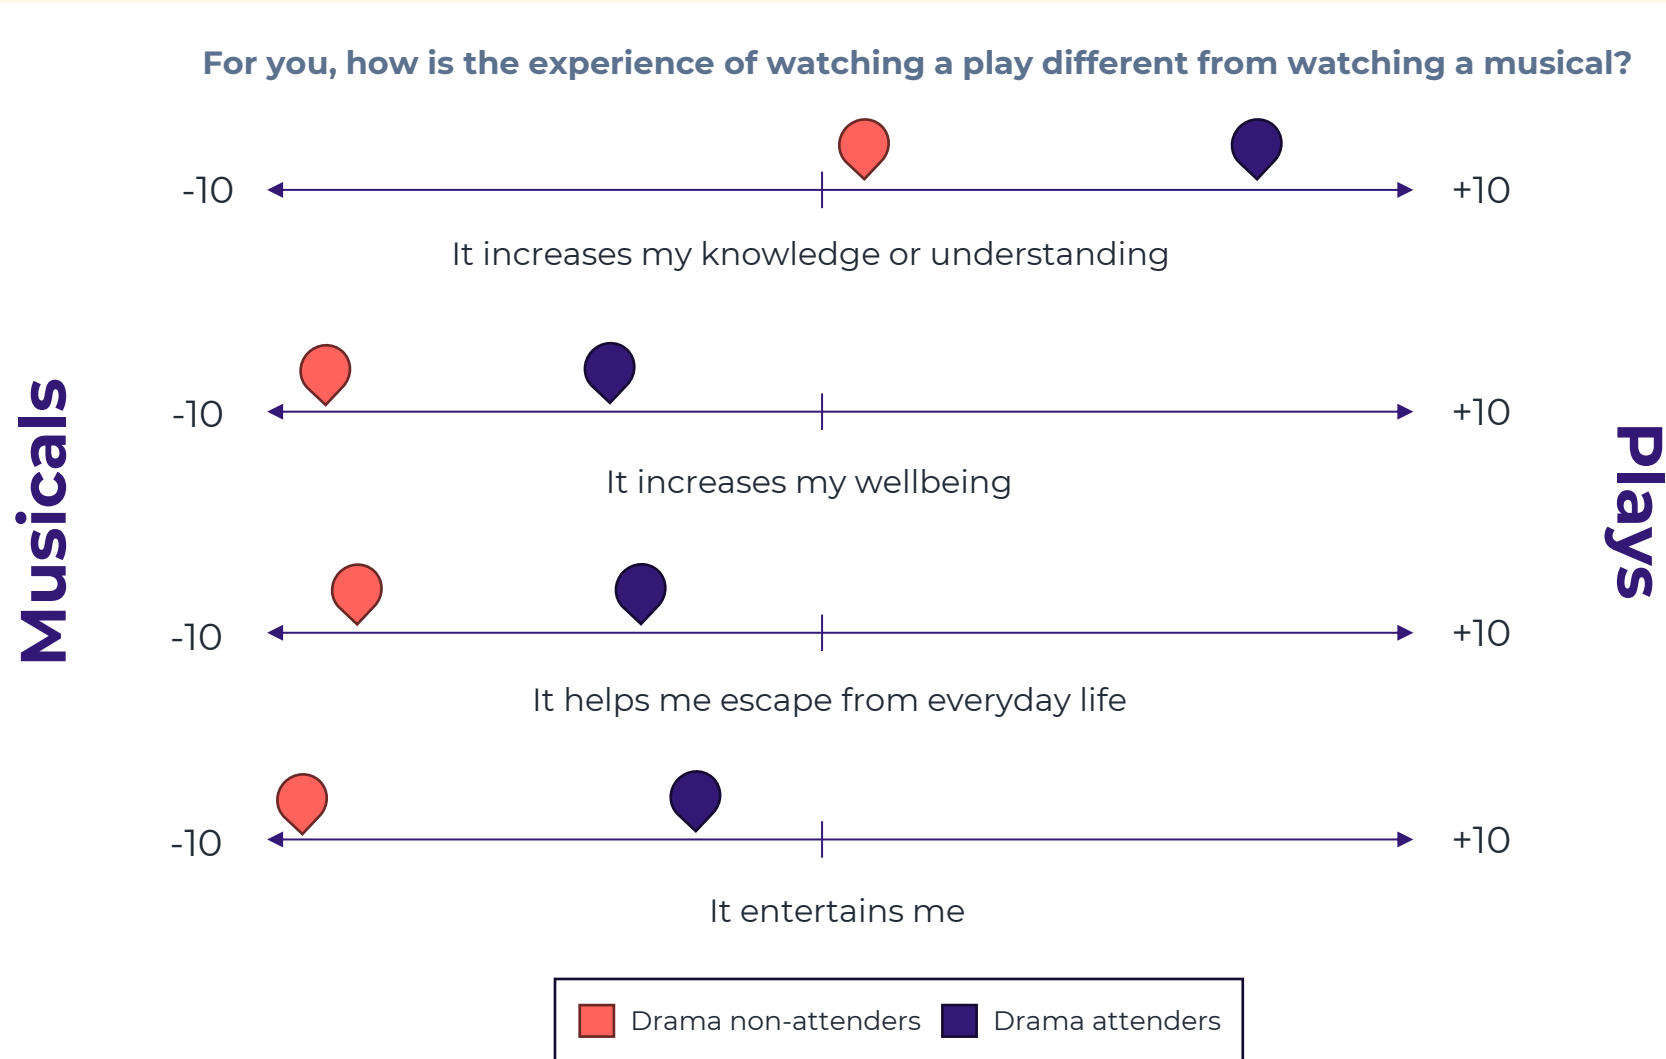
For you, how is the experience of watching a play different from watching a musical?

Musicals

Plays

-10 +10

It increases my knowledge or understanding

-10 +10

It increases my wellbeing

-10 +10

It helps me escape from everyday life

-10 +10

It entertains me

Drama non-attenders Drama attenders